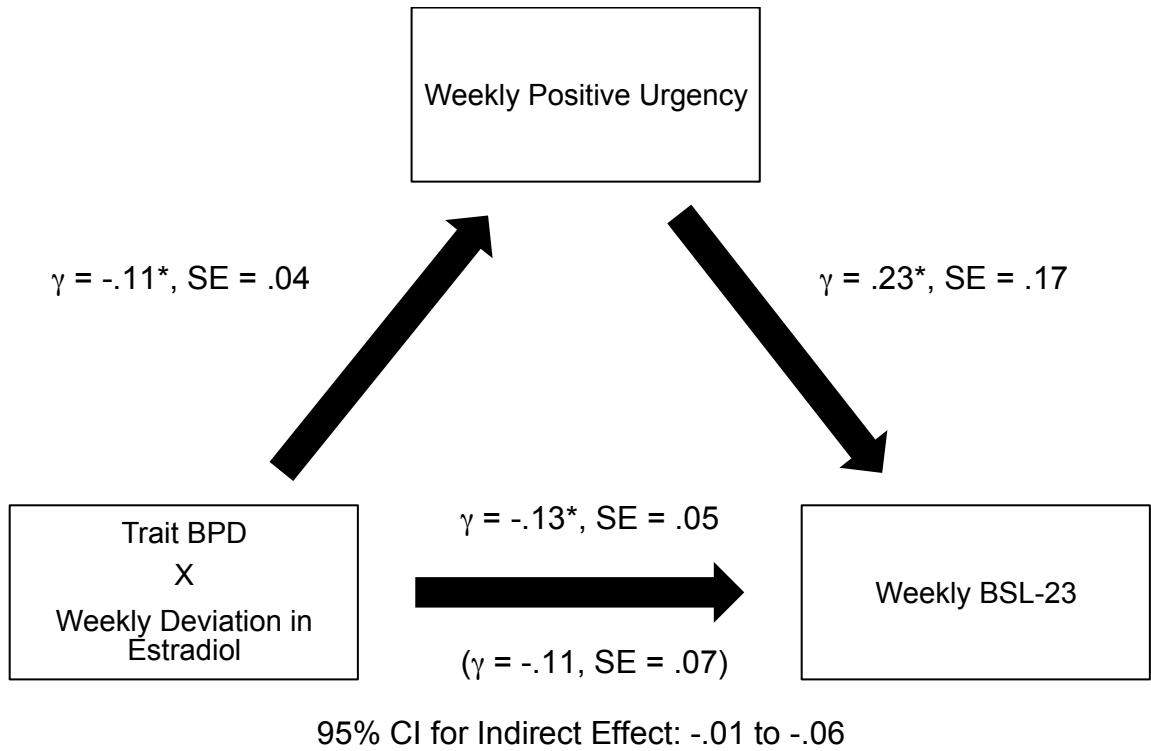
Weekly Positive Urgency

$\gamma$ = -.11*, SE = .04

$\gamma$ = .23*, SE = .17

Trait BPD
X
Weekly Deviation in Estradiol

$\gamma$ = -.13*, SE = .05

($\gamma$ = -.11, SE = .07)

Weekly BSL-23

95% CI for Indirect Effect: -.01 to -.06